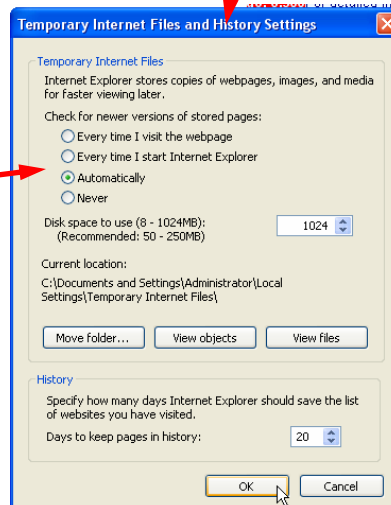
Temporary Internet Files and History Settings

Temporary Internet Files

Internet Explorer stores copies of webpages, images, and media for faster viewing later.

Check for newer versions of stored pages:

Every time I visit the webpage

Every time I start Internet Explorer

Automatically

Never

Disk space to use (8 - 1024MB): (Recommended: 50 - 250MB)

1024

Current location:

C:\Documents and Settings\Administrator\Local Settings\Temporary Internet Files\

Move folder...

View objects

View files

History

Specify how many days Internet Explorer should save the list of websites you have visited.

Days to keep pages in history:

20

OK

Cancel